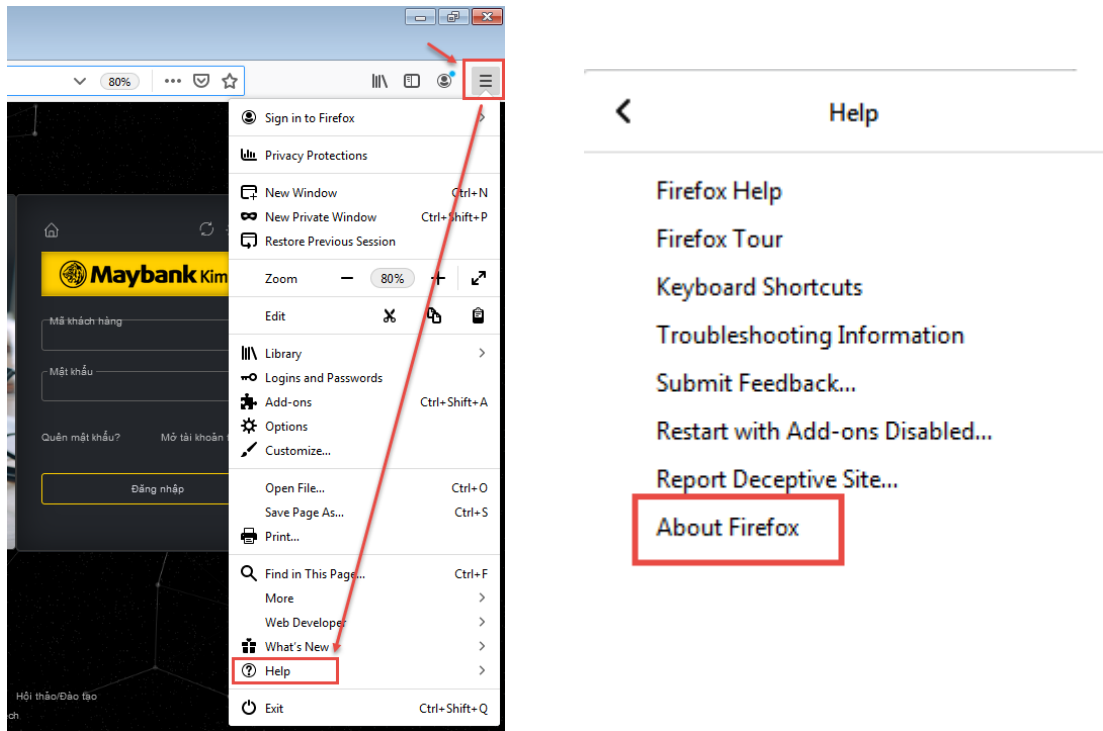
80%

Maybank Kim

Mã khách hàng

Mật khẩu

Quên mật khẩu?

Mở tài khoản

Đăng nhập

Hội thảo/Đào tạo

ch

Sign in to Firefox

Privacy Protections

New Window Ctrl+N

New Private Window Ctrl+Shift+P

Restore Previous Session

Zoom − 80% +

Edit

Library

Logins and Passwords

Add-ons Ctrl+Shift+A

Options

Customize...

Open File... Ctrl+O

Save Page As... Ctrl+S

Print...

Find in This Page... Ctrl+F

More

Web Developer

What's New

Help

Exit Ctrl+Shift+Q

Help

Firefox Help

Firefox Tour

Keyboard Shortcuts

Troubleshooting Information

Submit Feedback...

Restart with Add-ons Disabled...

Report Deceptive Site...

About Firefox